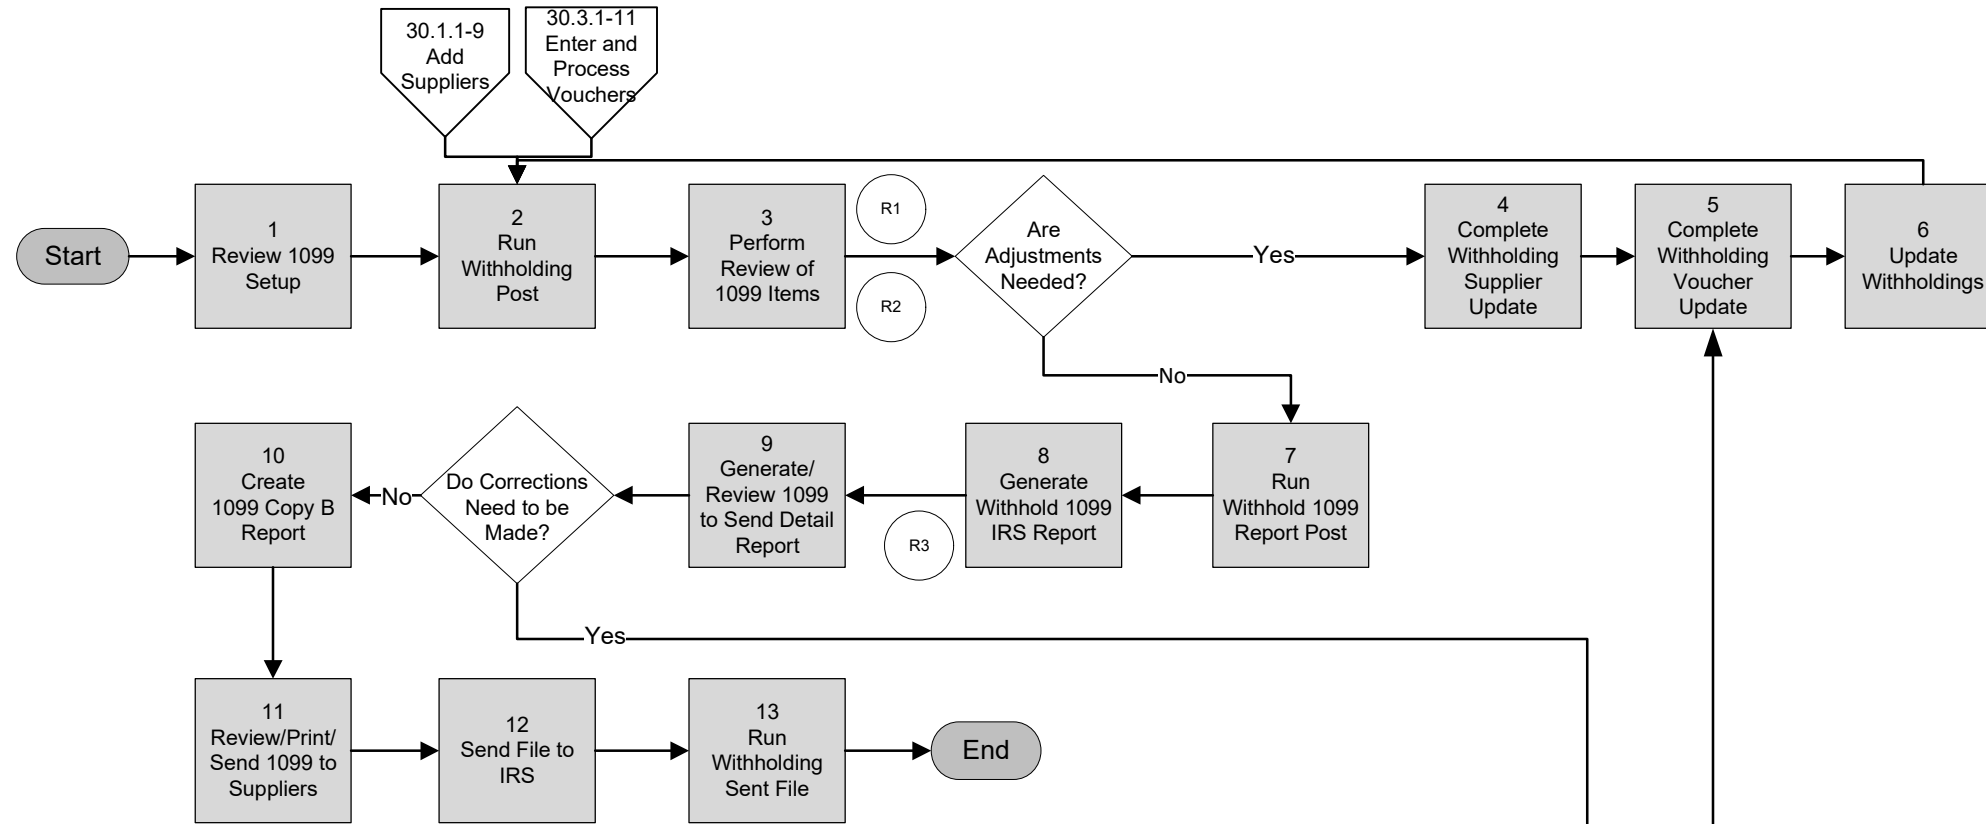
30.1.1-9
Add
Suppliers

30.3.1-11
Enter and
Process
Vouchers

Start

1
Review 1099
Setup

2
Run
Withholding
Post

3
Perform
Review of
1099 Items

R1

R2

Are
Adjustments
Needed?

Yes

4
Complete
Withholding
Supplier
Update

5
Complete
Withholding
Voucher
Update

6
Update
Withholdings

No

7
Run
Withhold 1099
Report Post

8
Generate
Withhold 1099
IRS Report

R3

9
Generate/
Review 1099
to Send Detail
Report

Do Corrections
Need to be
Made?

No

10
Create
1099 Copy B
Report

Yes

11
Review/Print/
Send 1099 to
Suppliers

12
Send File to
IRS

13
Run
Withholding
Sent File

End